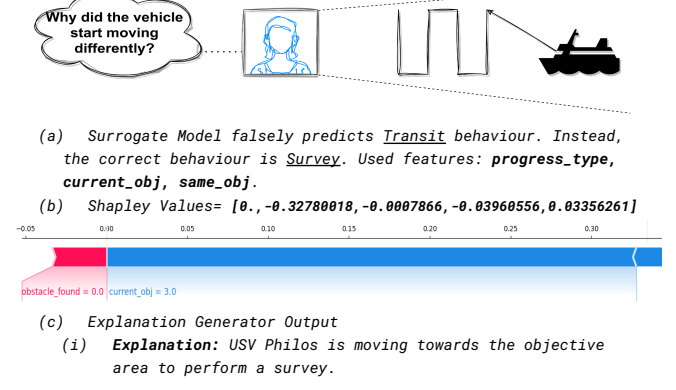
Why did the vehicle start moving differently?

(a) Surrogate Model falsely predicts Transit behaviour. Instead, the correct behaviour is Survey. Used features: **progress_type, current_obj, same_obj**.

(b) Shapley Values= **[0.,-0.32780018,-0.0007866,-0.03960556,0.03356261]**

−0.05 0.00 0.05 0.10 0.15 0.20 0.25 0.30

obstacle_found = 0.0 current_obj = 3.0

(c) Explanation Generator Output

(i) ***Explanation:*** USV Philos is moving towards the objective area to perform a survey.